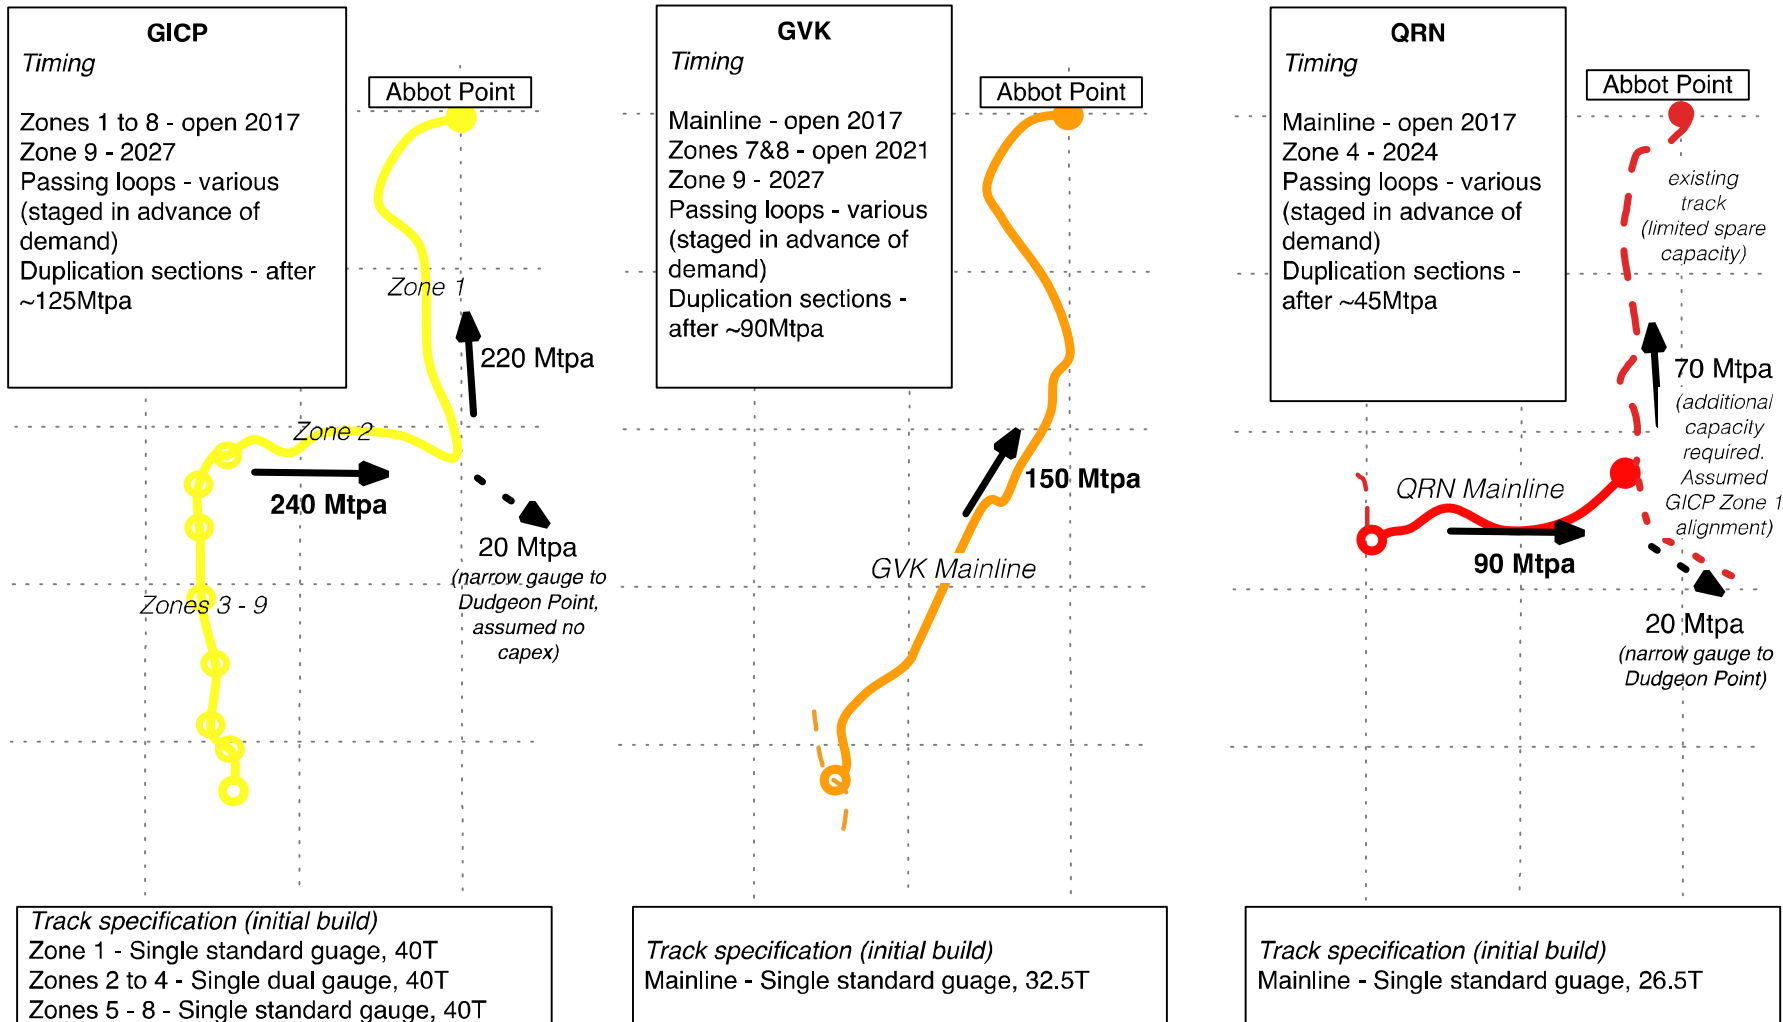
GICP
Timing

Zones 1 to 8 - open 2017
Zone 9 - 2027
Passing loops - various (staged in advance of demand)
Duplication sections - after ~125Mtpa

Abbot Point

Zone 1

220 Mtpa

Zone 2

240 Mtpa

20 Mtpa
(narrow gauge to Dudgeon Point, assumed no capex)

Zones 3 - 9

GVK
Timing

Mainline - open 2017
Zones 7&8 - open 2021
Zone 9 - 2027
Passing loops - various (staged in advance of demand)
Duplication sections - after ~90Mtpa

Abbot Point

150 Mtpa

GVK Mainline

QRN
Timing

Mainline - open 2017
Zone 4 - 2024
Passing loops - various (staged in advance of demand)
Duplication sections - after ~45Mtpa

Abbot Point

existing track (limited spare capacity)

70 Mtpa
(additional capacity required. Assumed GICP Zone 1 alignment)

QRN Mainline

90 Mtpa

20 Mtpa
(narrow gauge to Dudgeon Point)

Track specification (initial build)
Zone 1 - Single standard guage, 40T
Zones 2 to 4 - Single dual gauge, 40T
Zones 5 - 8 - Single standard gauge, 40T

Track specification (initial build)
Mainline - Single standard guage, 32.5T

Track specification (initial build)
Mainline - Single standard guage, 26.5T